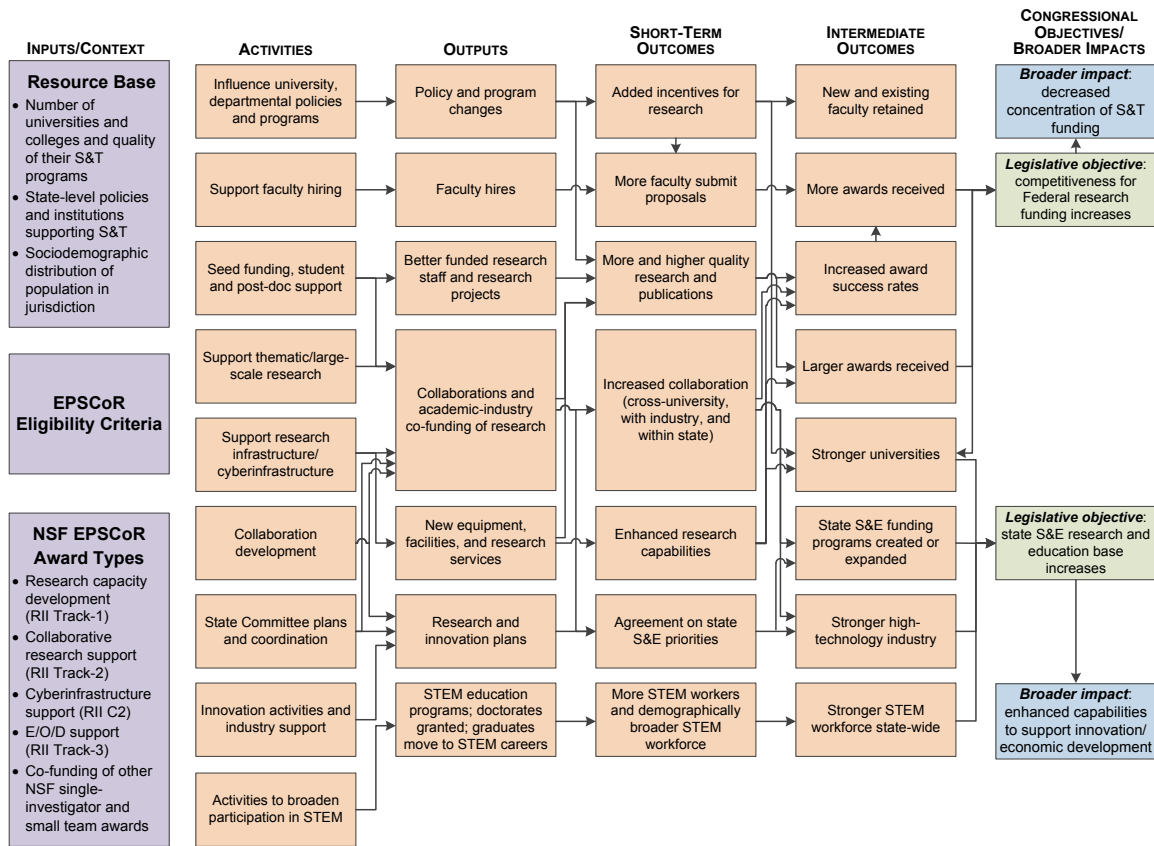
INPUTS/CONTEXT

Resource Base
• Number of universities and colleges and quality of their S&T programs
• State-level policies and institutions supporting S&T
• Sociodemographic distribution of population in jurisdiction

EPSCoR Eligibility Criteria

NSF EPSCoR Award Types
• Research capacity development (RII Track-1)
• Collaborative research support (RII Track-2)
• Cyberinfrastructure support (RII C2)
• E/O/D support (RII Track-3)
• Co-funding of other NSF single-investigator and small team awards

ACTIVITIES

Influence university, departmental policies and programs

Support faculty hiring

Seed funding, student and post-doc support

Support thematic/large-scale research

Support research infrastructure/ cyberinfrastructure

Collaboration development

State Committee plans and coordination

Innovation activities and industry support

Activities to broaden participation in STEM

OUTPUTS

Policy and program changes

Faculty hires

Better funded research staff and research projects

Collaborations and academic-industry co-funding of research

New equipment, facilities, and research services

Research and innovation plans

STEM education programs; doctorates granted; graduates move to STEM careers

SHORT-TERM OUTCOMES

Added incentives for research

More faculty submit proposals

More and higher quality research and publications

Increased collaboration (cross-university, with industry, and within state)

Enhanced research capabilities

Agreement on state S&E priorities

More STEM workers and demographically broader STEM workforce

INTERMEDIATE OUTCOMES

New and existing faculty retained

More awards received

Increased award success rates

Larger awards received

Stronger universities

State S&E funding programs created or expanded

Stronger high-technology industry

Stronger STEM workforce state-wide

CONGRESSIONAL OBJECTIVES/ BROADER IMPACTS

Broader impact: decreased concentration of S&T funding

Legislative objective: competitiveness for Federal research funding increases

Legislative objective: state S&E research and education base increases

Broader impact: enhanced capabilities to support innovation/ economic development